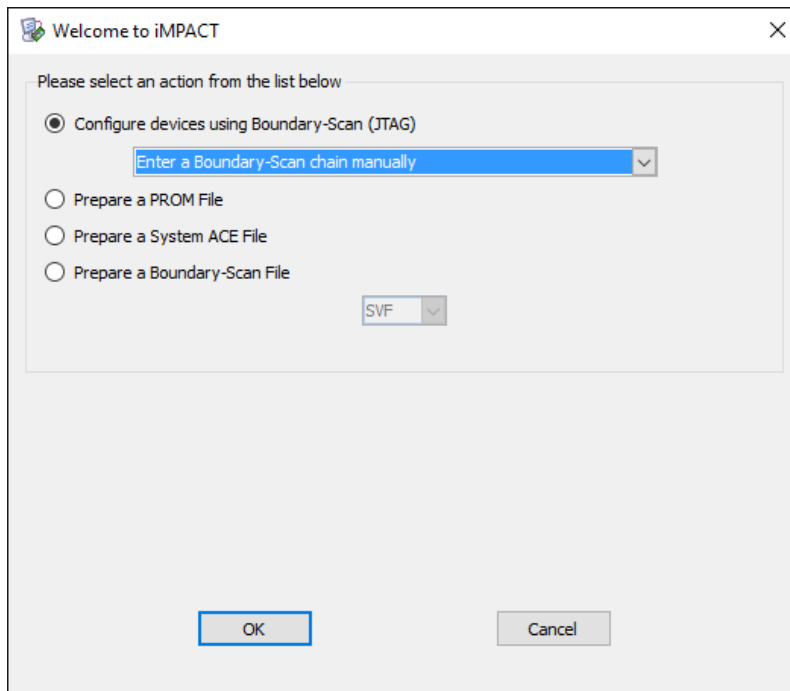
Welcome to iMPACT

Please select an action from the list below

Configure devices using Boundary-Scan (JTAG)

Enter a Boundary-Scan chain manually

Prepare a PROM File

Prepare a System ACE File

Prepare a Boundary-Scan File

SVF

OK

Cancel